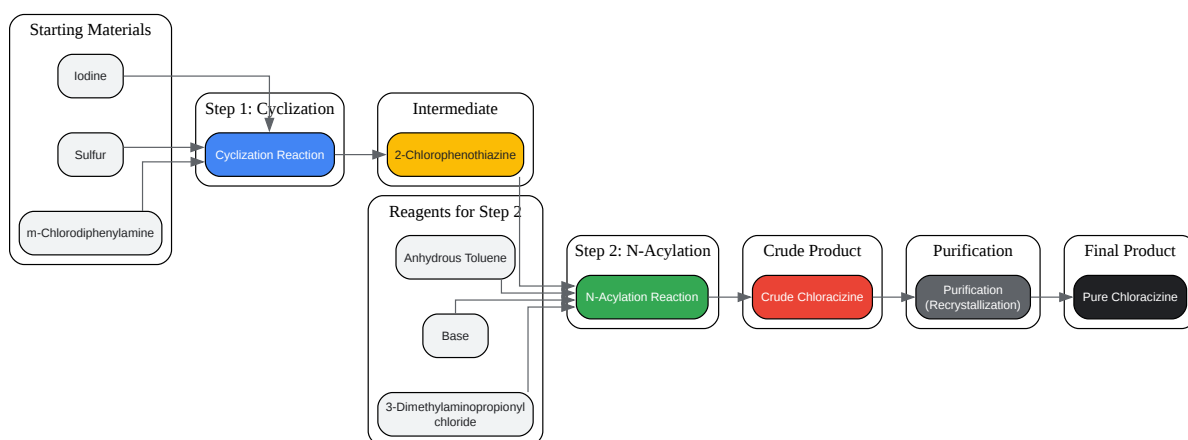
Starting Materials

Iodine

Sulfur

m-Chlorodiphenylamine

Step 1: Cyclization

Cyclization Reaction

Intermediate

2-Chlorophenothiazine

Reagents for Step 2

Anhydrous Toluene

Base

3-Dimethylaminopropionyl chloride

Step 2: N-Acylation

N-Acylation Reaction

Crude Product

Crude Chloracizine

Purification

Purification (Recrystallization)

Final Product

Pure Chloracizine